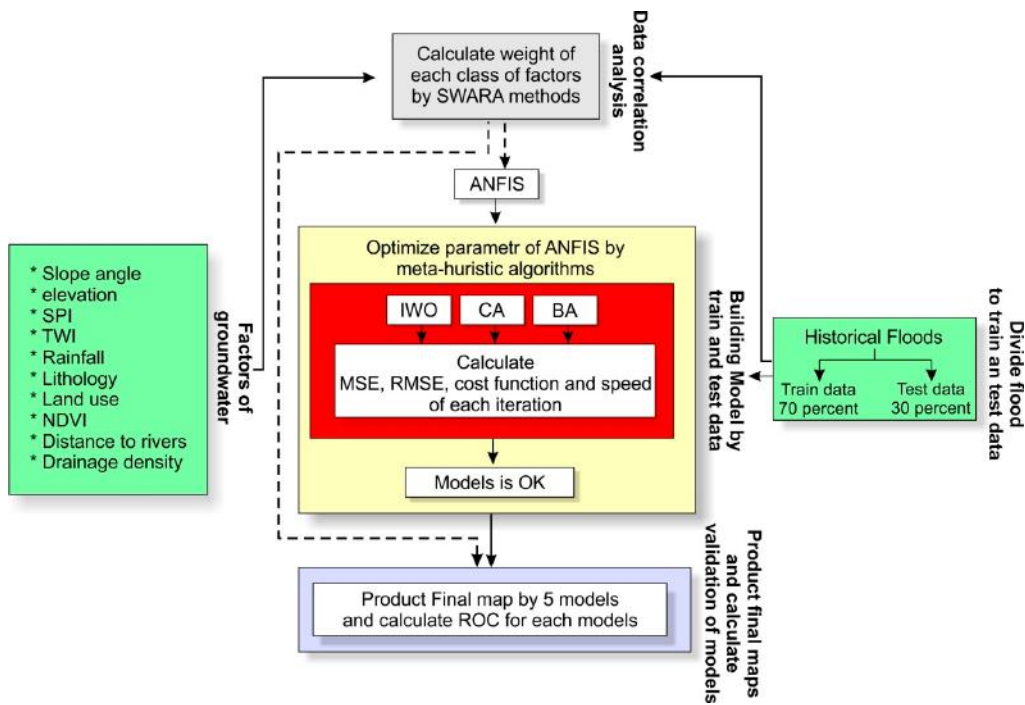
Calculate weight of each class of factors by SWARA methods

Data correlation analysis

ANFIS

* Slope angle
* elevation
* SPI
* TWI
* Rainfall
* Lithology
* Land use
* NDVI
* Distance to rivers
* Drainage density

Factors of groundwater

Optimize parametr of ANFIS by meta-huristic algorithms

IWO

CA

BA

Calculate MSE, RMSE, cost function and speed of each iteration

Models is OK

Building Model by train and test data

Historical Floods

Train data 70 percent

Test data 30 percent

Divide flood to train an test data

Product Final map by 5 models and calculate ROC for each models

Product final maps and calculate validation of models